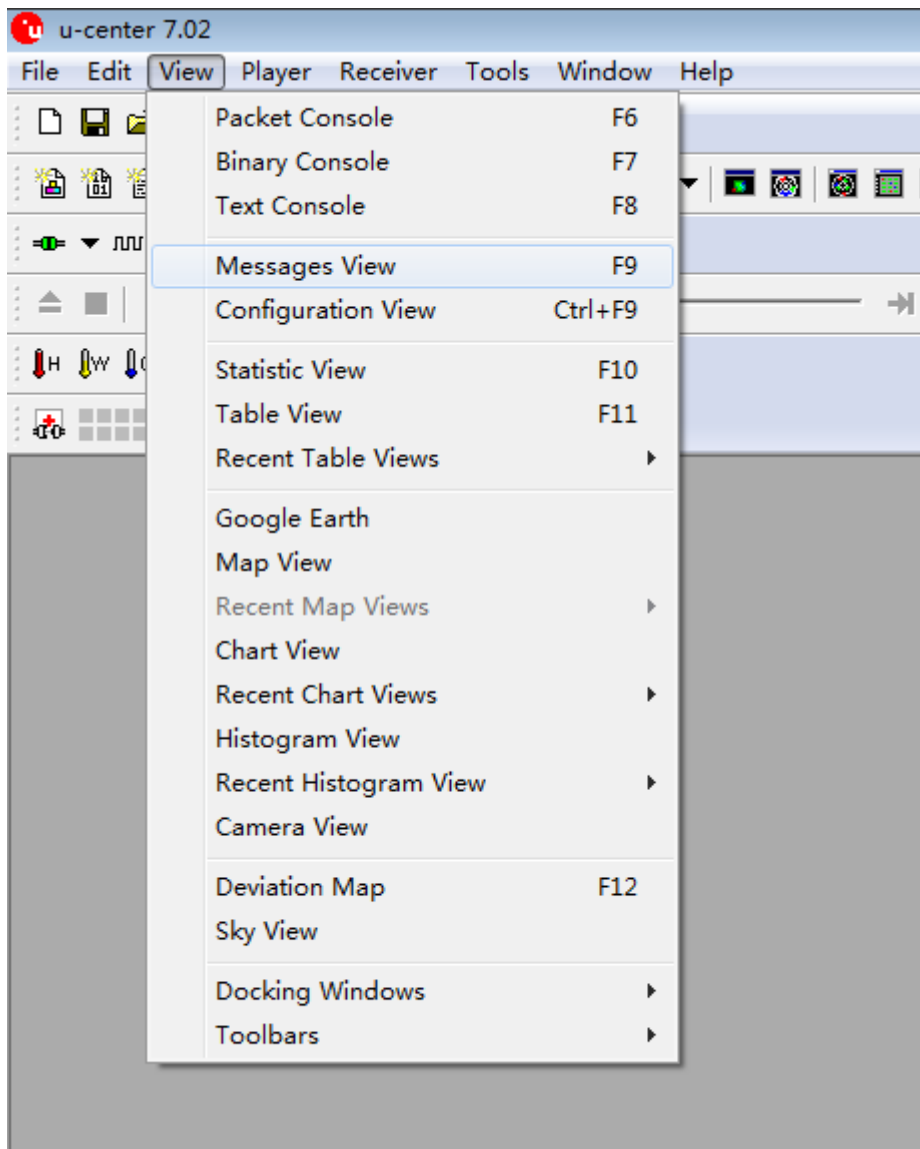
u-center 7.02

File Edit View Player Receiver Tools Window Help

Packet Console F6
Binary Console F7
Text Console F8

Messages View F9
Configuration View Ctrl+F9

Statistic View F10
Table View F11
Recent Table Views

Google Earth
Map View
Recent Map Views
Chart View
Recent Chart Views
Histogram View
Recent Histogram View
Camera View

Deviation Map F12
Sky View

Docking Windows
Toolbars